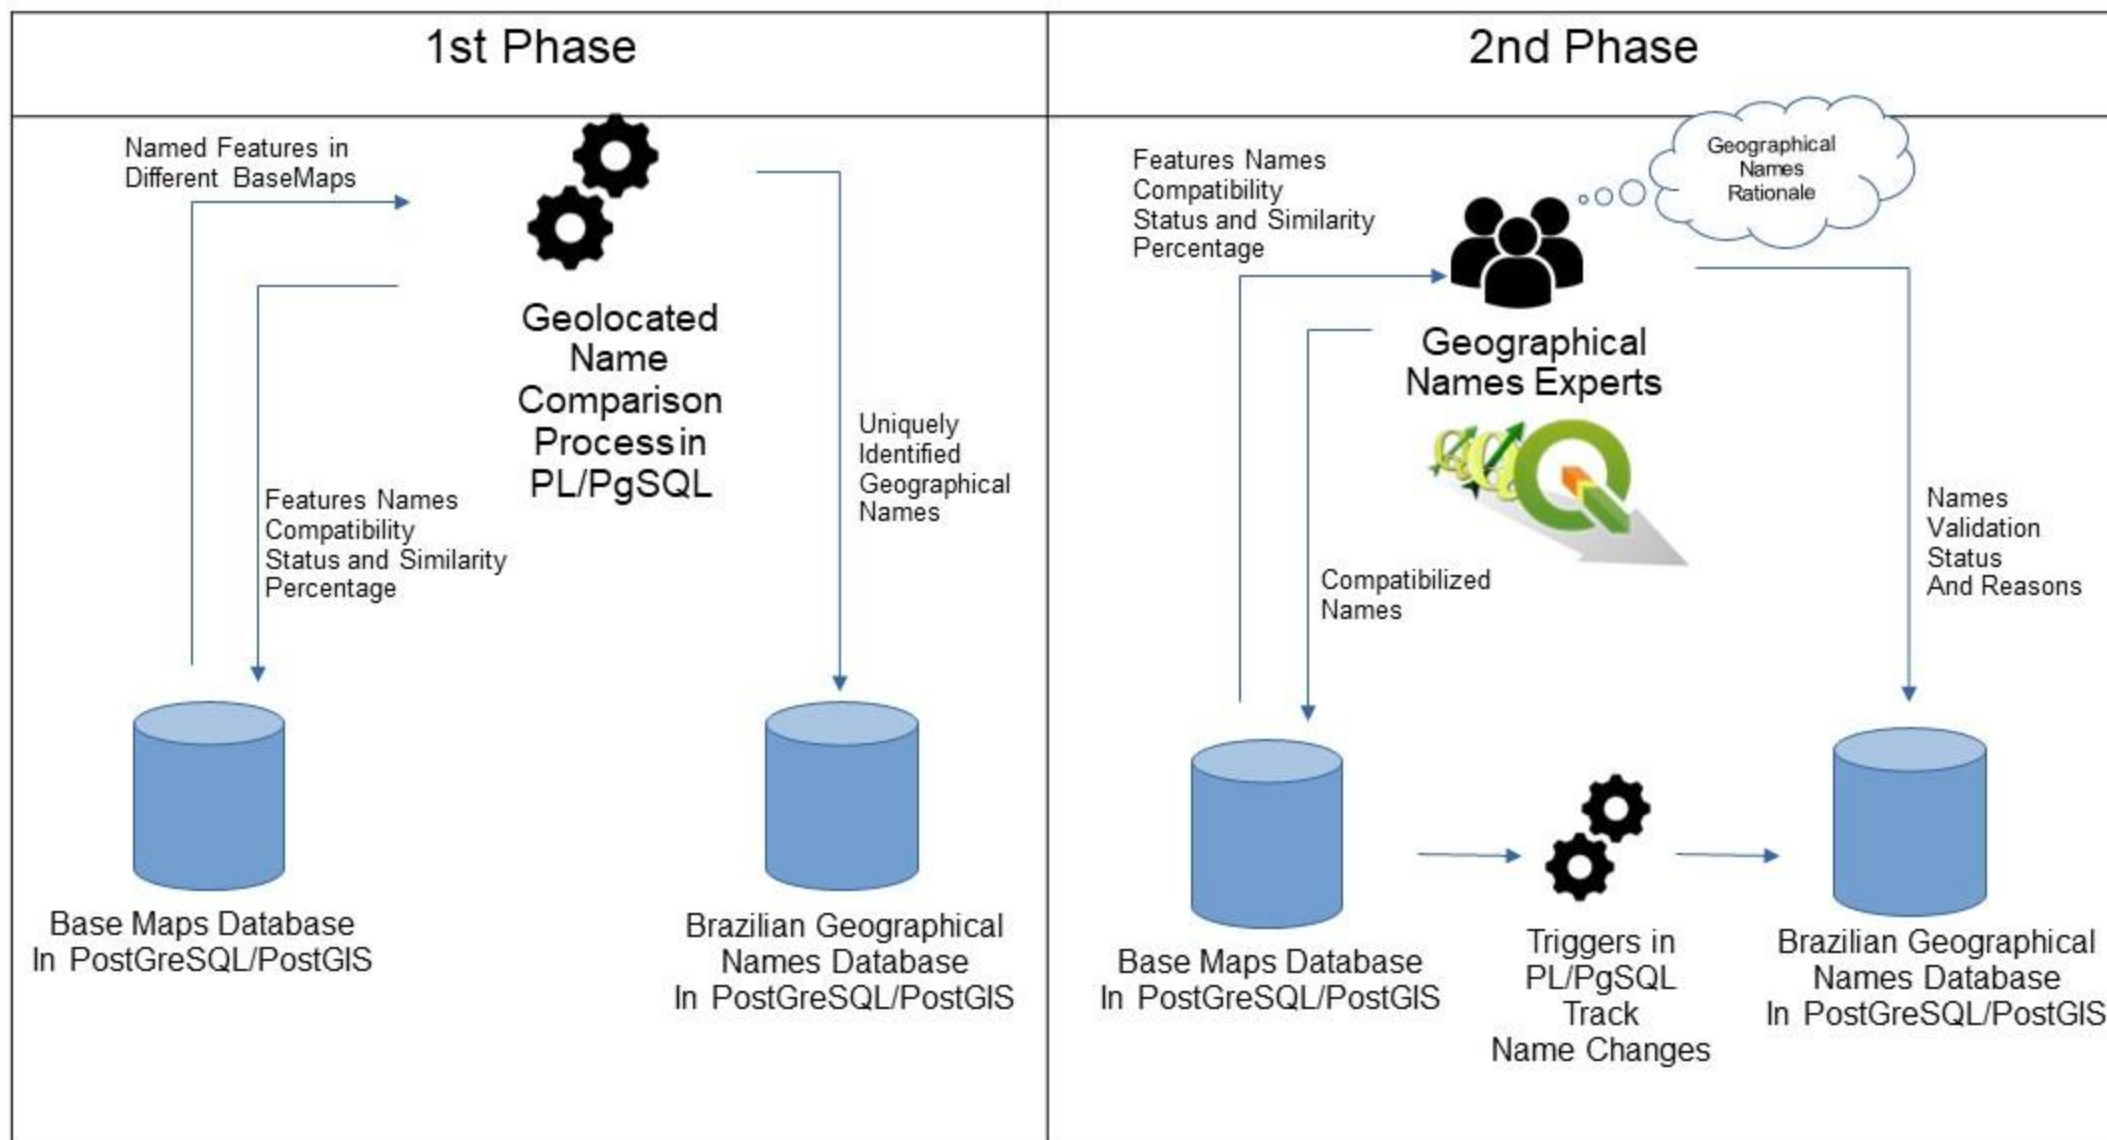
1st Phase

Named Features in Different BaseMaps

Geolocated Name Comparison Process in PL/PgSQL

Features Names Compatibility Status and Similarity Percentage

Uniquely Identified Geographical Names

Base Maps Database In PostGreSQL/PostGIS

Brazilian Geographical Names Database In PostGreSQL/PostGIS

2nd Phase

Features Names Compatibility Status and Similarity Percentage

Geographical Names Rationale

Geographical Names Experts

Compatibilized Names

Names Validation Status And Reasons

Base Maps Database In PostGreSQL/PostGIS

Triggers in PL/PgSQL Track Name Changes

Brazilian Geographical Names Database In PostGreSQL/PostGIS